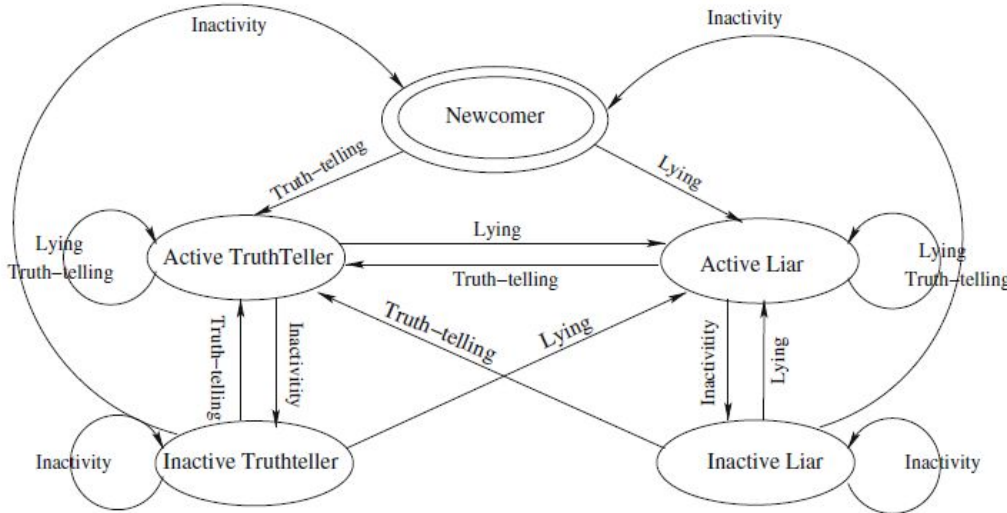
Inactivity

Inactivity

Newcomer

Truth−telling

Lying

Lying

Truth−telling

Active TruthTeller

Lying

Truth−telling

Active Liar

Lying

Truth−telling

Truth−telling

Inactivity

Truth−telling

Lying

Inactivity

Lying

Inactivity

Inactive Truthteller

Inactive Liar

Inactivity